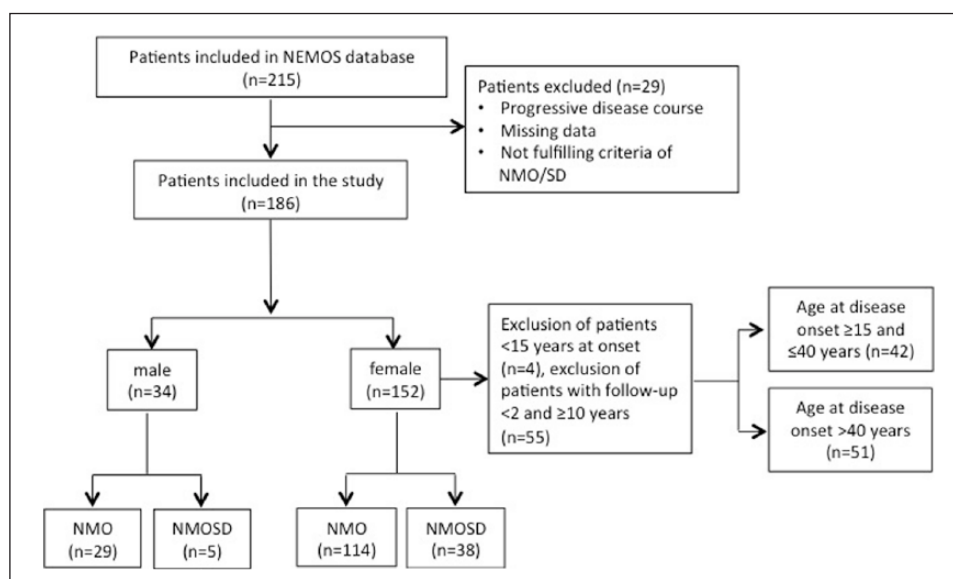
Patients included in NEMOS database
(n=215)

Patients excluded (n=29)
• Progressive disease course
• Missing data
• Not fulfilling criteria of NMO/SD

Patients included in the study
(n=186)

male
(n=34)

female
(n=152)

Exclusion of patients <15 years at onset (n=4), exclusion of patients with follow-up <2 and ≥10 years (n=55)

Age at disease onset ≥15 and ≤40 years (n=42)

Age at disease onset >40 years
(n=51)

NMO
(n=29)

NMOSD
(n=5)

NMO
(n=114)

NMOSD
(n=38)